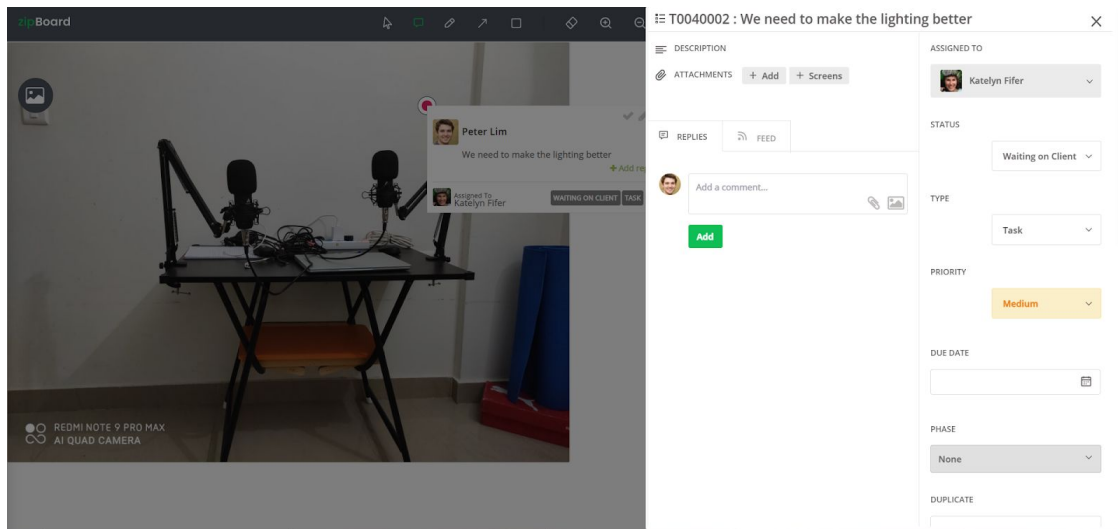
zipBoard

Peter Lim

We need to make the lighting better

+ Add re

Assigned To
Katelyn Fifer

WAITING ON CLIENT TASK

REDMI NOTE 9 PRO MAX
AI QUAD CAMERA

T0040002 : We need to make the lighting better

DESCRIPTION

ATTACHMENTS + Add + Screens

REPLIES FEED

Add a comment...

Add

ASSIGNED TO

Katelyn Fifer

STATUS

Waiting on Client

TYPE

Task

PRIORITY

Medium

DUE DATE

PHASE

None

DUPLICATE